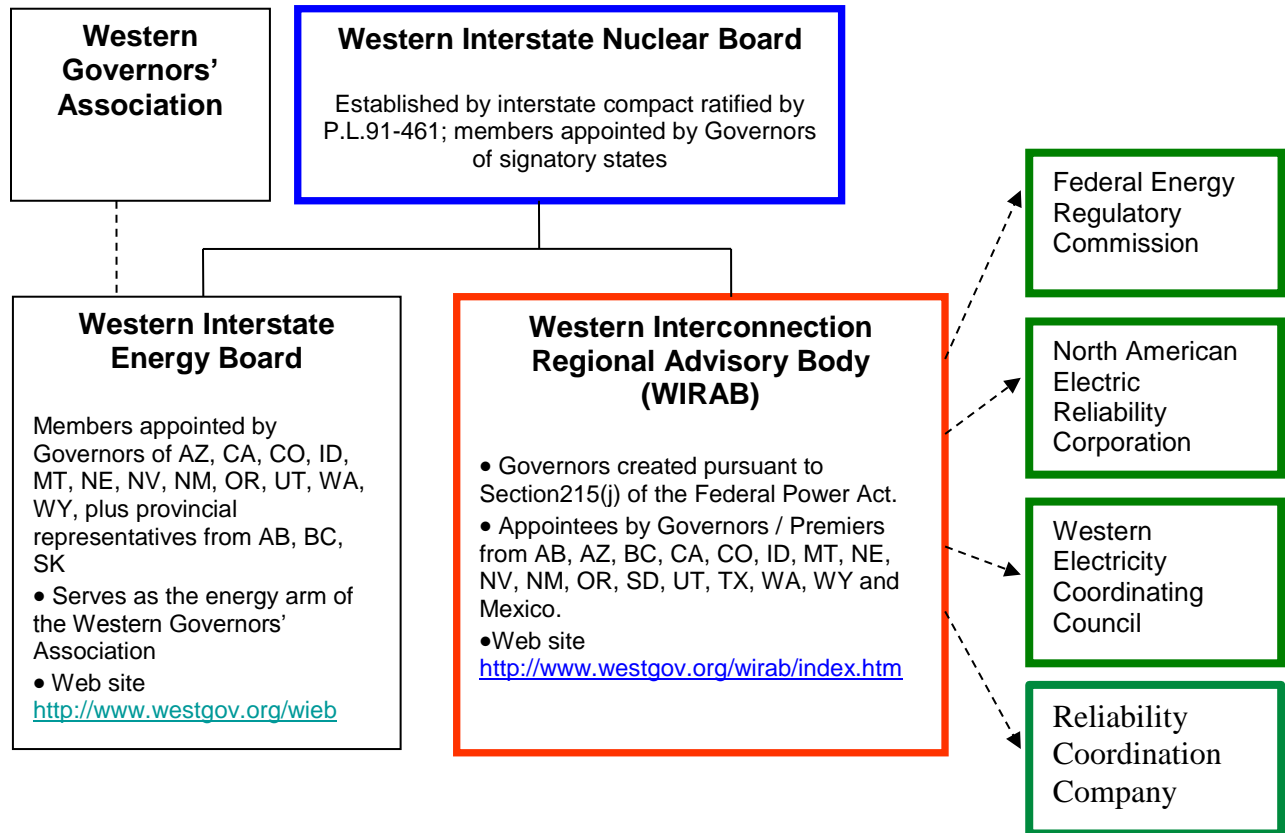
Western Governors' Association

Western Interstate Nuclear Board

Established by interstate compact ratified by P.L.91-461; members appointed by Governors of signatory states

Western Interstate Energy Board

Members appointed by Governors of AZ, CA, CO, ID, MT, NE, NV, NM, OR, UT, WA, WY, plus provincial representatives from AB, BC, SK

• Serves as the energy arm of the Western Governors' Association

• Web site http://www.westgov.org/wieb

Western Interconnection Regional Advisory Body (WIRAB)

• Governors created pursuant to Section215(j) of the Federal Power Act.

• Appointees by Governors / Premiers from AB, AZ, BC, CA, CO, ID, MT, NE, NV, NM, OR, SD, UT, TX, WA, WY and Mexico.

•Web site http://www.westgov.org/wirab/index.htm

Federal Energy Regulatory Commission

North American Electric Reliability Corporation

Western Electricity Coordinating Council

Reliability Coordination Company